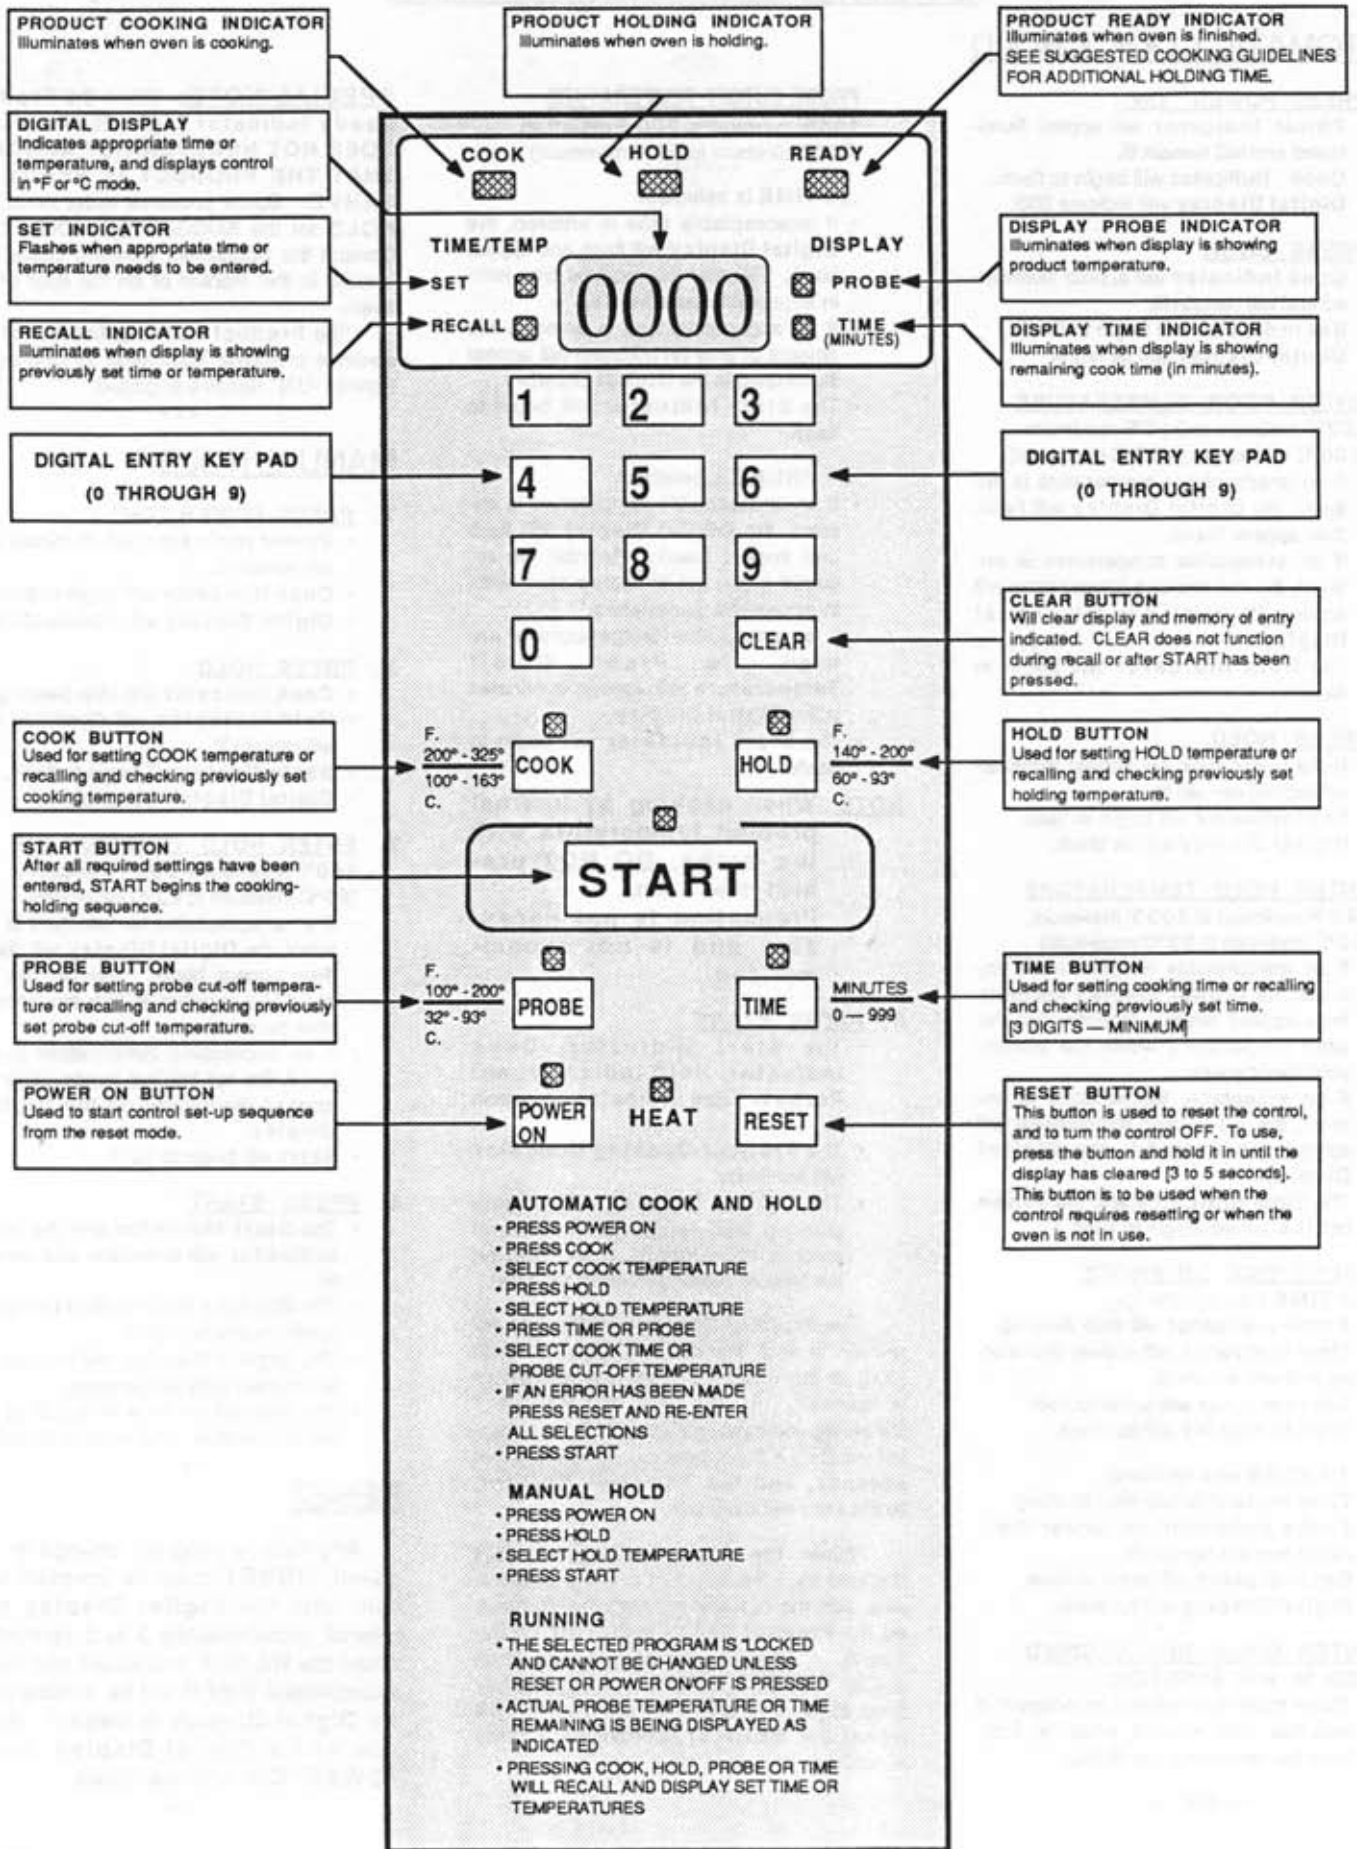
PRODUCT COOKING INDICATOR
Illuminates when oven is cooking.

PRODUCT HOLDING INDICATOR
Illuminates when oven is holding.

PRODUCT READY INDICATOR
Illuminates when oven is finished. SEE SUGGESTED COOKING GUIDELINES FOR ADDITIONAL HOLDING TIME.

DIGITAL DISPLAY
Indicates appropriate time or temperature, and displays control in °F or °C mode.

COOK HOLD READY

SET INDICATOR
Flashes when appropriate time or temperature needs to be entered.

TIME/TEMP DISPLAY

DISPLAY PROBE INDICATOR
Illuminates when display is showing product temperature.

SET 0000 PROBE

RECALL TIME (MINUTES)

RECALL INDICATOR
Illuminates when display is showing previously set time or temperature.

DISPLAY TIME INDICATOR
Illuminates when display is showing remaining cook time (in minutes).

DIGITAL ENTRY KEY PAD (0 THROUGH 9)

1 2 3
4 5 6
7 8 9
0 CLEAR

DIGITAL ENTRY KEY PAD (0 THROUGH 9)

CLEAR BUTTON
Will clear display and memory of entry indicated. CLEAR does not function during recall or after START has been pressed.

COOK BUTTON
Used for setting COOK temperature or recalling and checking previously set cooking temperature.

F. 200° - 325° 100° - 163° C. COOK

HOLD F. 140° - 200° 60° - 93° C.

HOLD BUTTON
Used for setting HOLD temperature or recalling and checking previously set holding temperature.

START BUTTON
After all required settings have been entered, START begins the cooking-holding sequence.

START

PROBE BUTTON
Used for setting probe cut-off temperature or recalling and checking previously set probe cut-off temperature.

F. 100° - 200° 32° - 93° C. PROBE

TIME MINUTES 0 — 999

TIME BUTTON
Used for setting cooking time or recalling and checking previously set time. [3 DIGITS — MINIMUM]

POWER ON BUTTON
Used to start control set-up sequence from the reset mode.

POWER ON HEAT RESET

RESET BUTTON
This button is used to reset the control, and to turn the control OFF. To use, press the button and hold it in until the display has cleared [3 to 5 seconds]. This button is to be used when the control requires resetting or when the oven is not in use.

AUTOMATIC COOK AND HOLD
• PRESS POWER ON
• PRESS COOK
• SELECT COOK TEMPERATURE
• PRESS HOLD
• SELECT HOLD TEMPERATURE
• PRESS TIME OR PROBE
• SELECT COOK TIME OR PROBE CUT-OFF TEMPERATURE
• IF AN ERROR HAS BEEN MADE PRESS RESET AND RE-ENTER ALL SELECTIONS
• PRESS START

MANUAL HOLD
• PRESS POWER ON
• PRESS HOLD
• SELECT HOLD TEMPERATURE
• PRESS START

RUNNING
• THE SELECTED PROGRAM IS "LOCKED AND CANNOT BE CHANGED UNLESS RESET OR POWER ON/OFF IS PRESSED
• ACTUAL PROBE TEMPERATURE OR TIME REMAINING IS BEING DISPLAYED AS INDICATED
• PRESSING COOK, HOLD, PROBE OR TIME WILL RECALL AND DISPLAY SET TIME OR TEMPERATURES